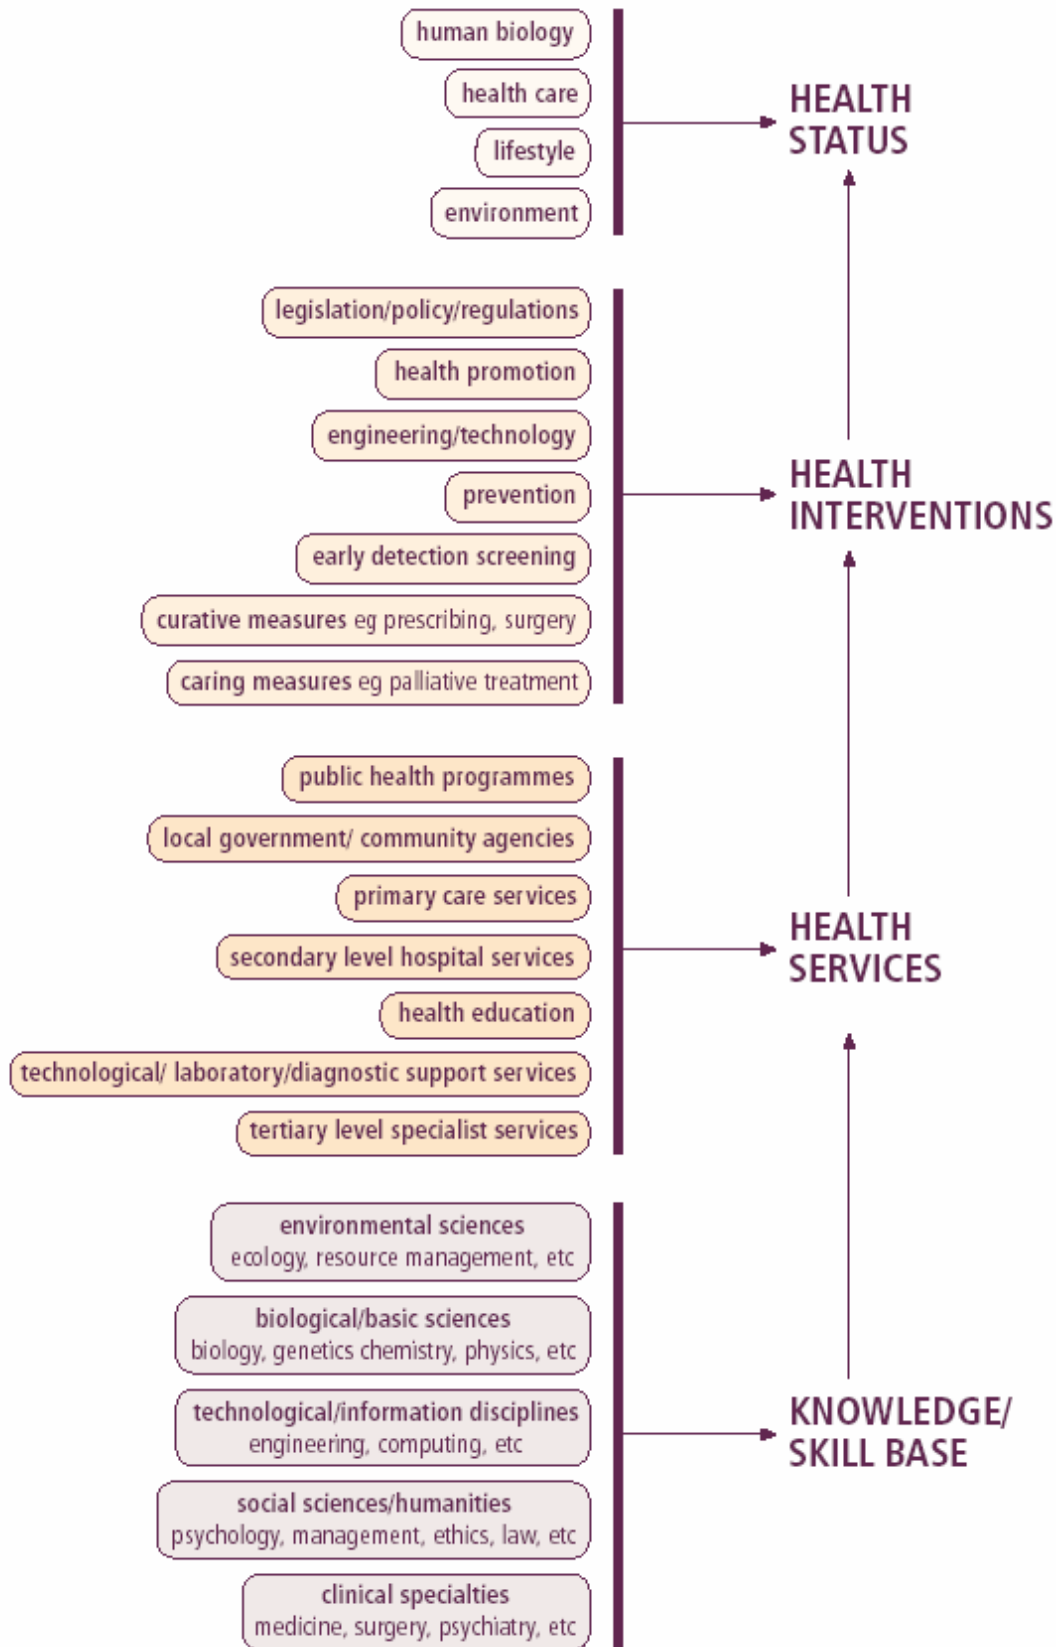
human biology
health care
lifestyle
environment

HEALTH STATUS

legislation/policy/regulations
health promotion
engineering/technology
prevention
early detection screening
curative measures eg prescribing, surgery
caring measures eg palliative treatment

HEALTH INTERVENTIONS

public health programmes
local government/ community agencies
primary care services
secondary level hospital services
health education
technological/ laboratory/diagnostic support services
tertiary level specialist services

HEALTH SERVICES

environmental sciences
ecology, resource management, etc

biological/basic sciences
biology, genetics chemistry, physics, etc

technological/information disciplines
engineering, computing, etc

social sciences/humanities
psychology, management, ethics, law, etc

clinical specialties
medicine, surgery, psychiatry, etc

KNOWLEDGE/ SKILL BASE